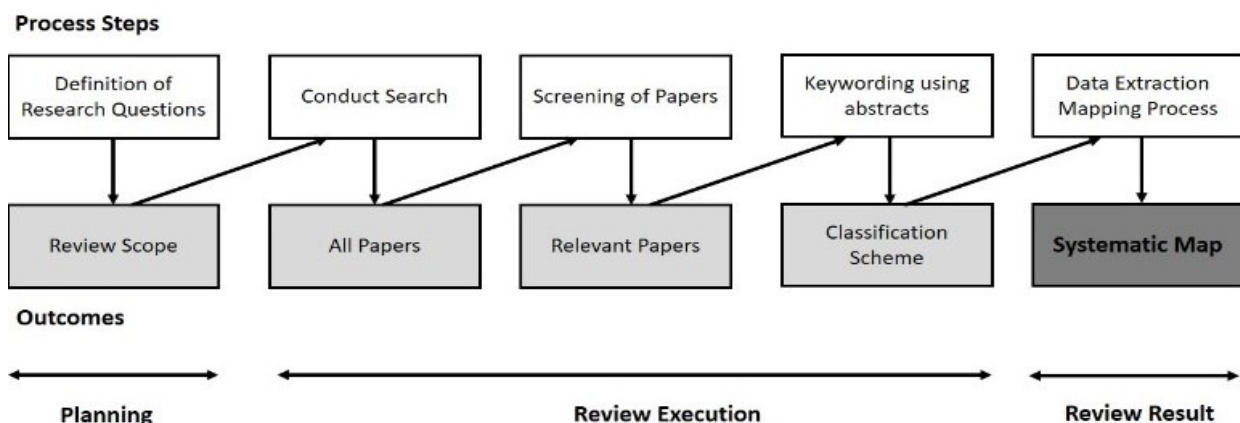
Process Steps

Definition of Research Questions

Conduct Search

Screening of Papers

Keywording using abstracts

Data Extraction Mapping Process

Review Scope

All Papers

Relevant Papers

Classification Scheme

Systematic Map

Outcomes

Planning

Review Execution

Review Result